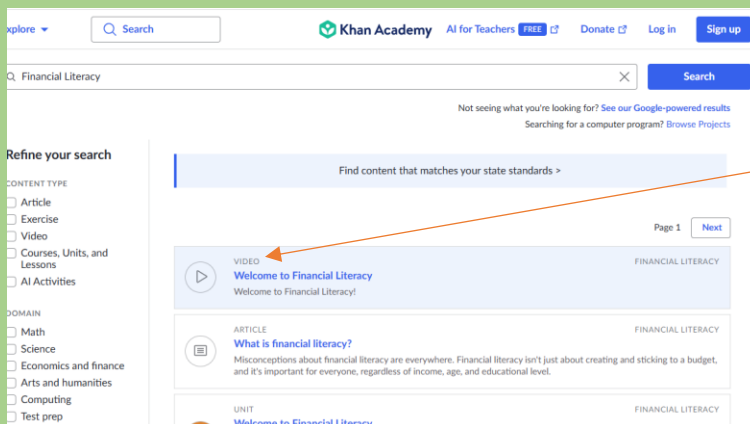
xplore ▾ Search Khan Academy AI for Teachers FREE Donate Log in Sign up

Financial Literacy Search

Not seeing what you're looking for? See our Google-powered results
Searching for a computer program? Browse Projects

Refine your search

CONTENT TYPE
Article
Exercise
Video
Courses, Units, and Lessons
AI Activities

DOMAIN
Math
Science
Economics and finance
Arts and humanities
Computing
Test prep

Find content that matches your state standards >

Page 1 Next

VIDEO
Welcome to Financial Literacy
Welcome to Financial Literacy!
FINANCIAL LITERACY

ARTICLE
What is financial literacy?
Misconceptions about financial literacy are everywhere. Financial literacy isn't just about creating and sticking to a budget, and it's important for everyone, regardless of income, age, and educational level.
FINANCIAL LITERACY

UNIT
Welcome to Financial Literacy
FINANCIAL LITERACY